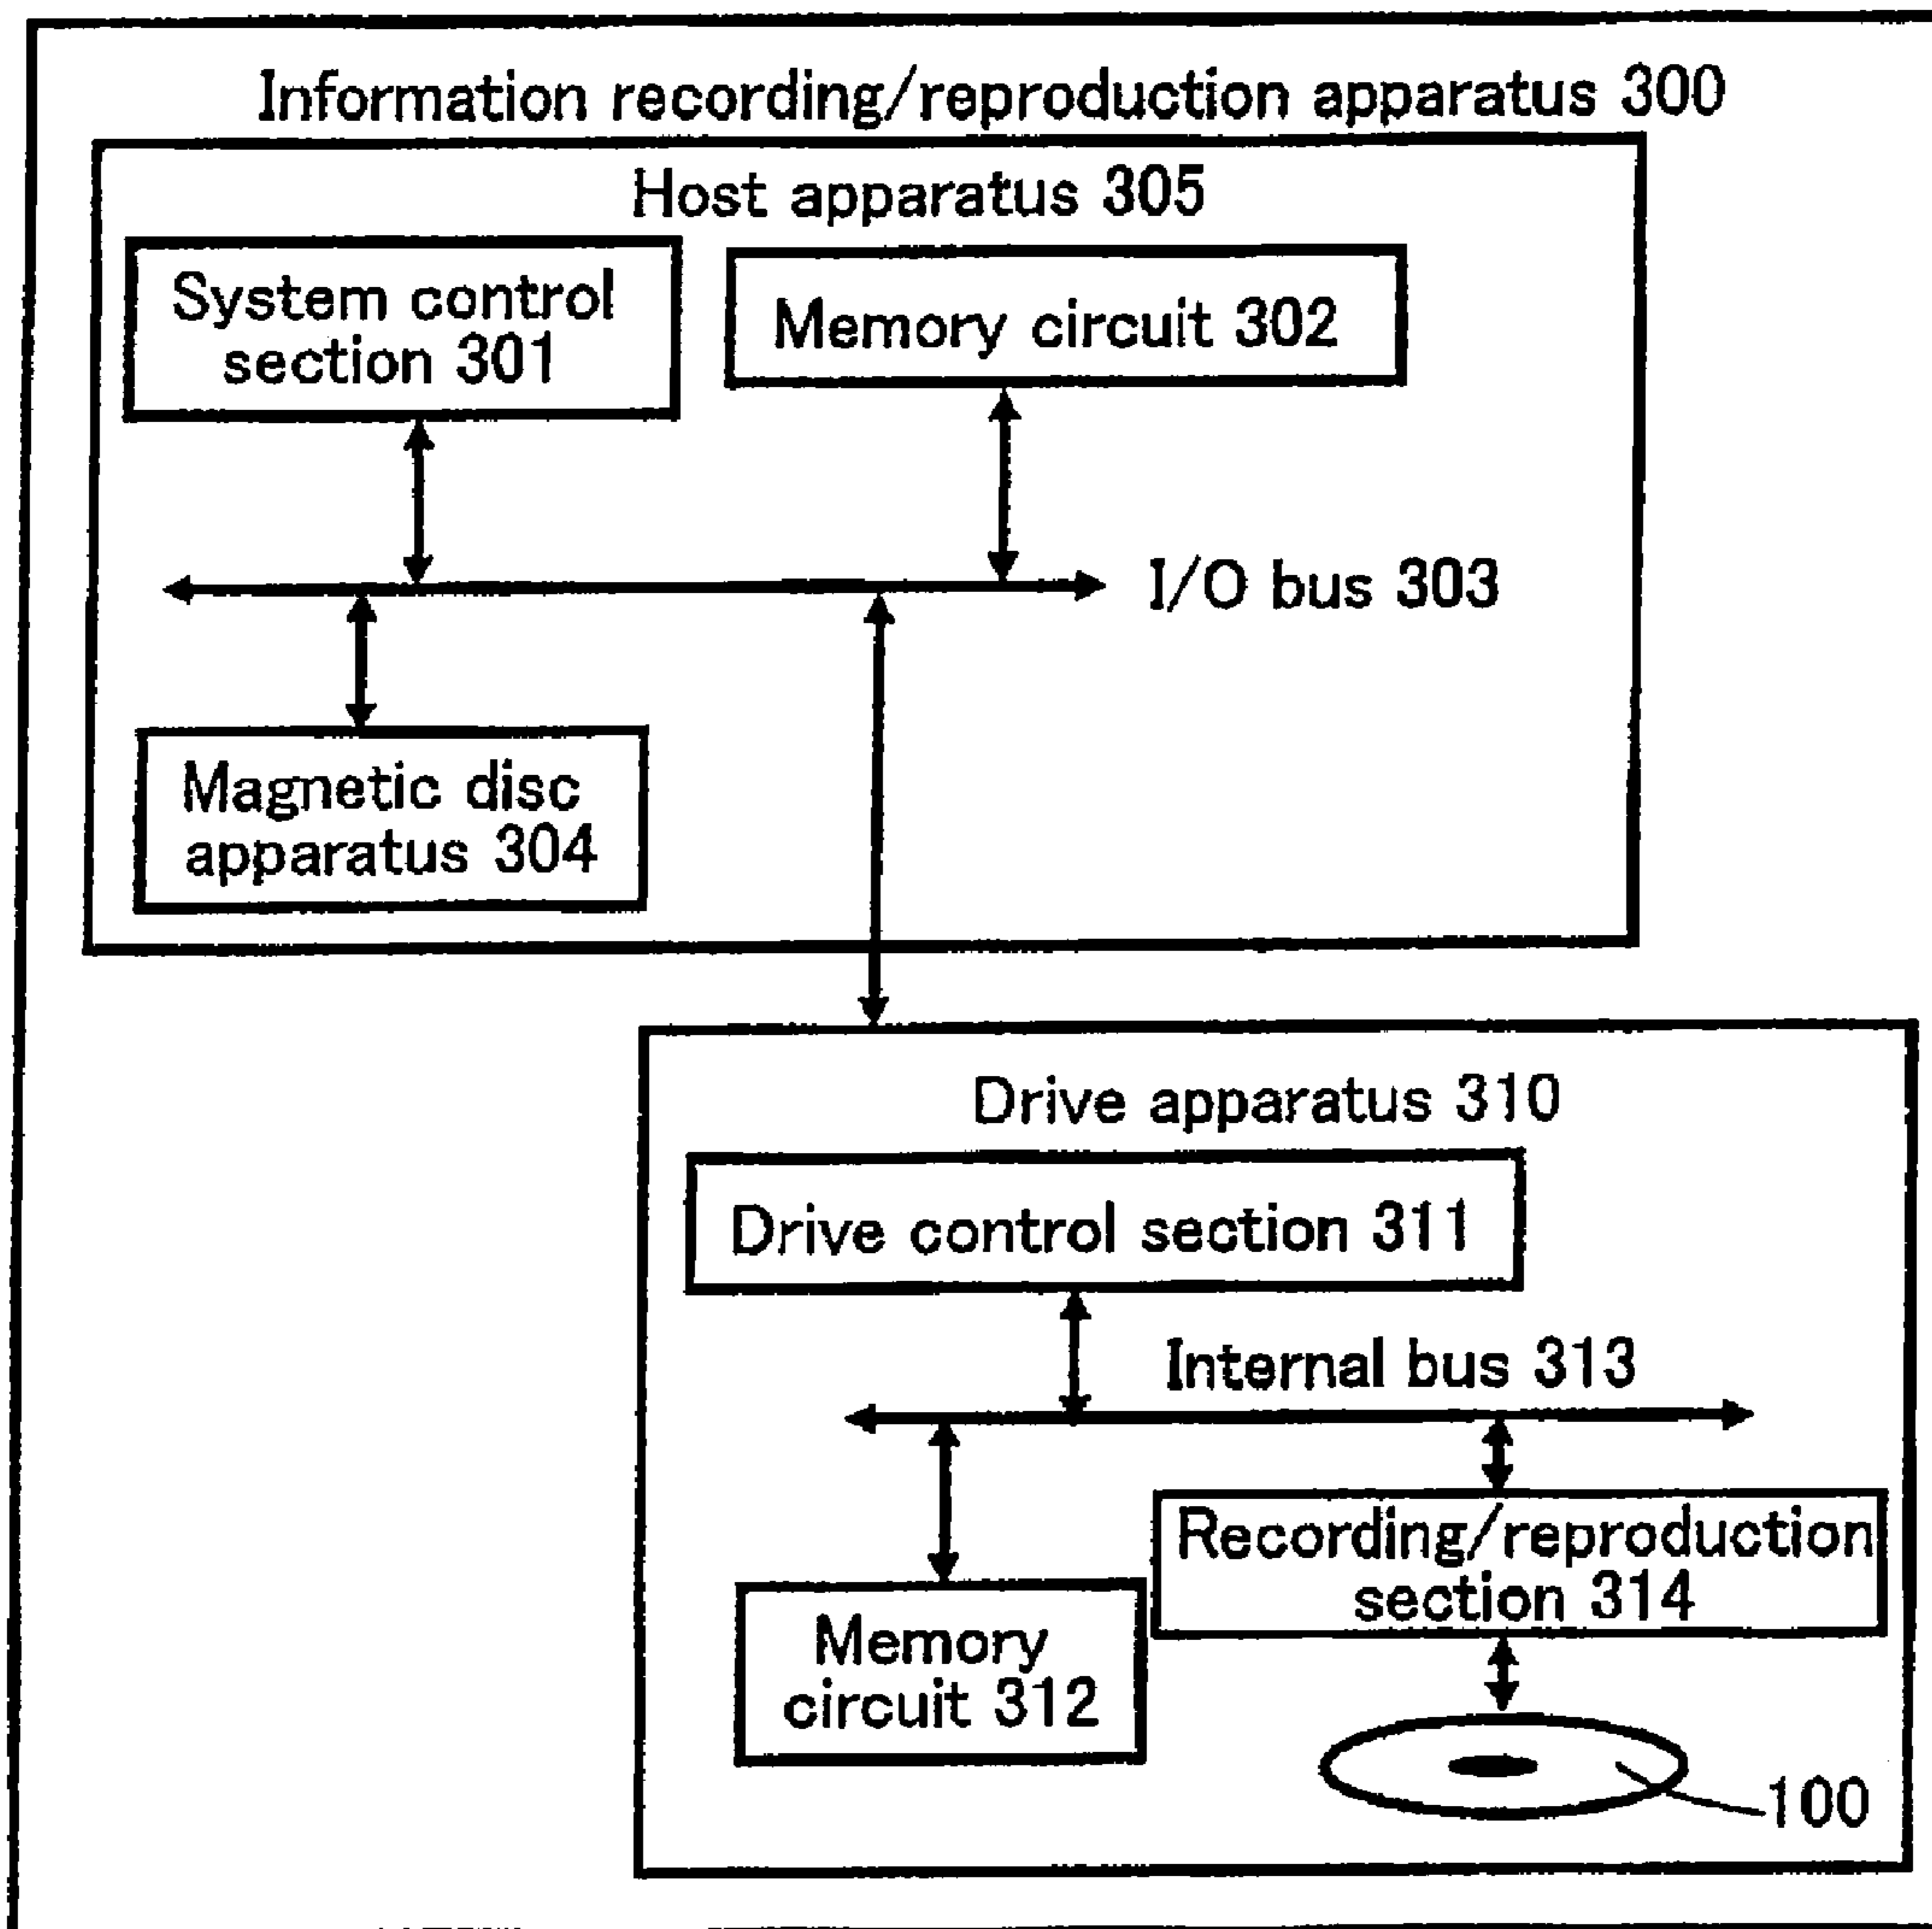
Information recording/reproduction apparatus 300

Host apparatus 305

System control section 301

Memory circuit 302

I/O bus 303

Magnetic disc apparatus 304

Drive apparatus 310

Drive control section 311

Internal bus 313

Recording/reproduction section 314

Memory circuit 312

100